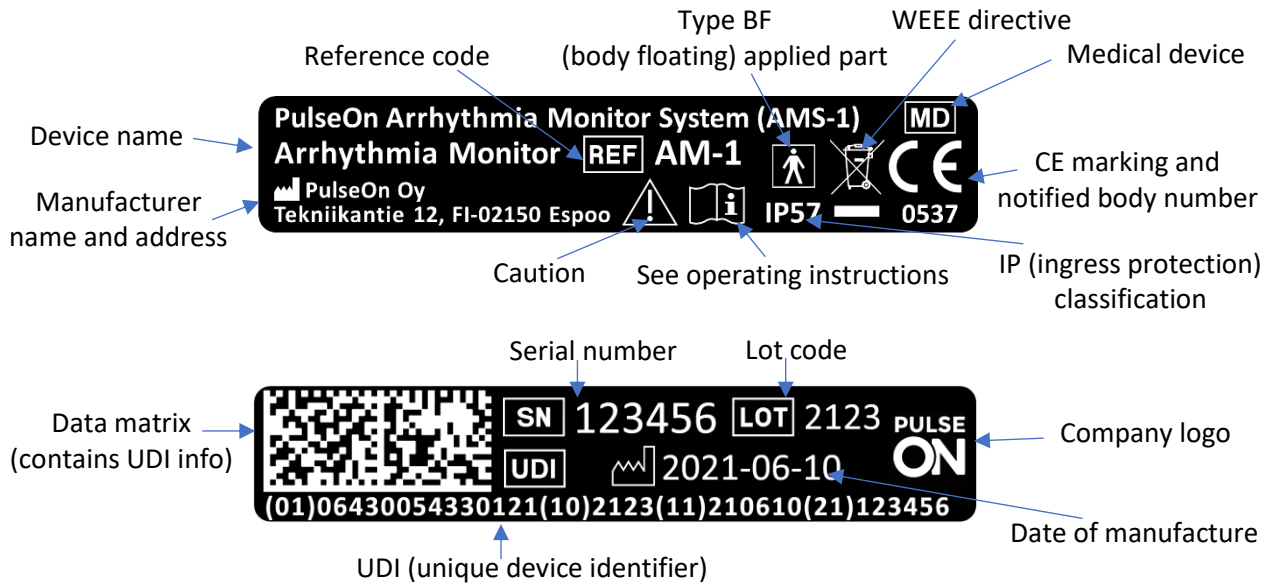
Reference code

Type BF (body floating) applied part

WEEE directive

Medical device

Device name

PulseOn Arrhythmia Monitor System (AMS-1)

MD

Arrhythmia Monitor REF AM-1

CE

CE marking and notified body number

Manufacturer name and address

PulseOn Oy
Tekniikantie 12, FI-02150 Espoo

IP57

0537

Caution

See operating instructions

IP (ingress protection) classification

Serial number

Lot code

Data matrix (contains UDI info)

SN 123456 LOT 2123

PULSE ON

Company logo

UDI 2021-06-10

(01)06430054330121(10)2123(11)210610(21)123456

Date of manufacture

UDI (unique device identifier)